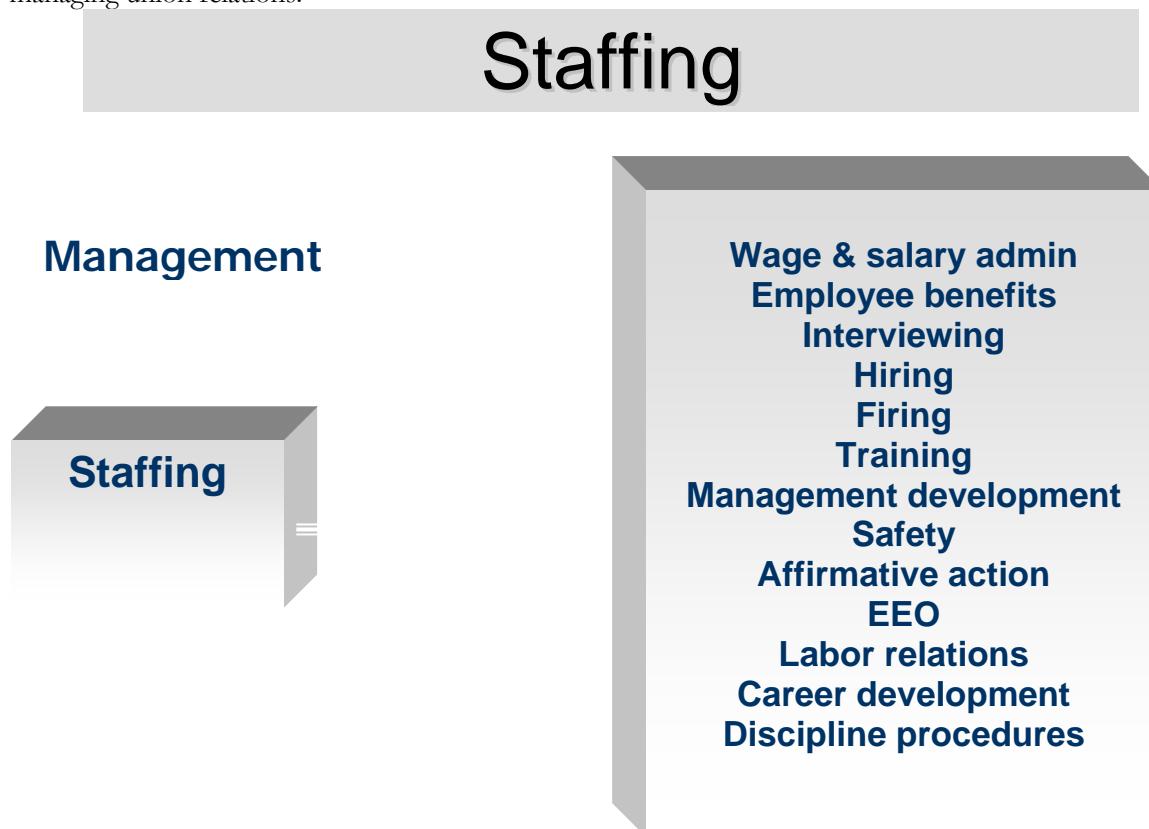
managing union relations.

Staffing

Management

Staffing

=

Wage & salary admin
Employee benefits
Interviewing
Hiring
Firing
Training
Management development
Safety
Affirmative action
EEO
Labor relations
Career development
Discipline procedures